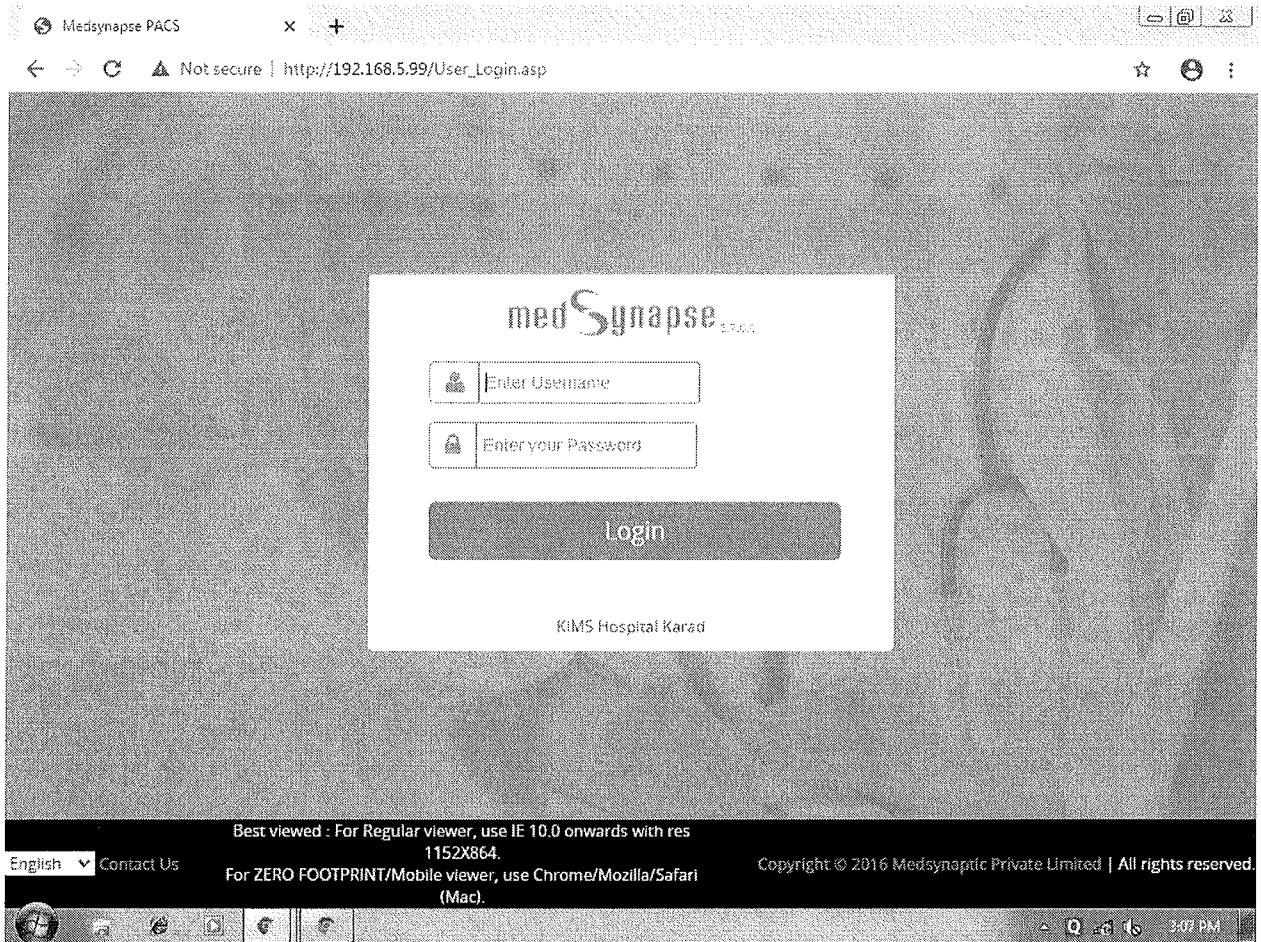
Medsynapse PACS

Not secure | http://192.168.5.99/User_Login.asp

medSynapse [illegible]

Enter Username

Enter your Password

Login

KIMS Hospital Karad

English Contact Us

Best viewed : For Regular viewer, use IE 10.0 onwards with res 1152X864.
For ZERO FOOTPRINT/Mobile viewer, use Chrome/Mozilla/Safari (Mac).

Copyright © 2016 Medsynaptic Private Limited | All rights reserved.

3:07 PM